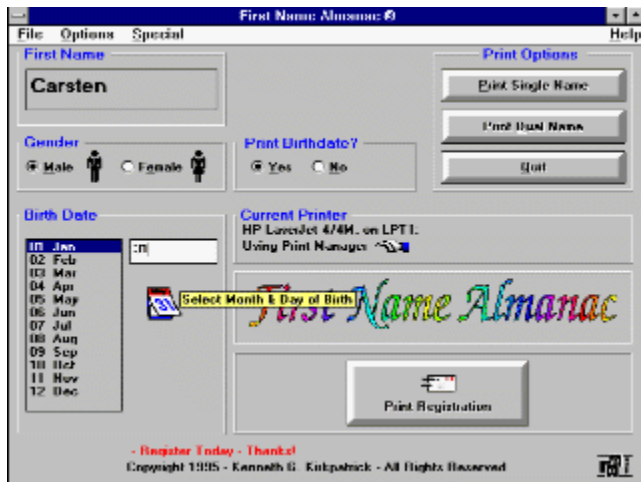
First Name Almanac ®

File Options Special Help

First Name

Carsten

Gender

Male Female

Print Birthdate?

Yes No

Print Options

Print Single Name

Print Dual Name

Quit

Birth Date

01 Jan
02 Feb
03 Mar
04 Apr
05 May
06 Jun
07 Jul
08 Aug
09 Sep
10 Oct
11 Nov
12 Dec

Select Month & Day of Birth

Current Printer

HP LaserJet 4/4M. on LPT1.

Using Print Manager

First Name Almanac

Print Registration

- Register Today - Thanks!

Copyright 1995 - Kenneth G. Kirkpatrick - All Rights Reserved